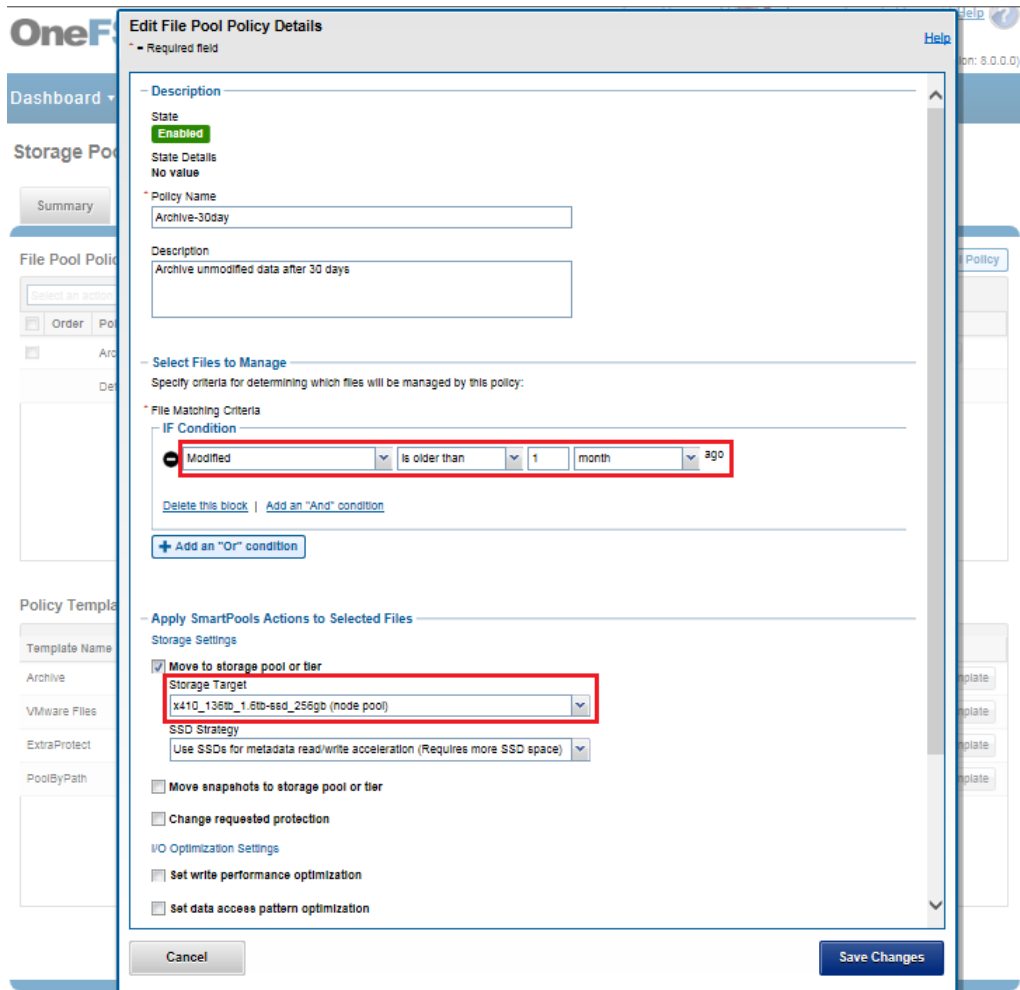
OneFS

Help

ion: 8.0.0.0

Dashboard

Storage Poo

Summary

File Pool Polic

Policy

Select an action

Order Po

Arc

Def

Policy Templa

Template Name

Archive

VMware Files

ExtraProtect

PoolByPath

plate

plate

plate

plate

Edit File Pool Policy Details

* = Required field

Help

Description

State

Enabled

State Details

No value

* Policy Name

Archive-30day

Description

Archive unmodified data after 30 days

Select Files to Manage

Specify criteria for determining which files will be managed by this policy:

* File Matching Criteria

IF Condition

Modified | is older than | 1 | month | ago

Delete this block | Add an "And" condition

Add an "Or" condition

Apply SmartPools Actions to Selected Files

Storage Settings

Move to storage pool or tier

Storage Target

x410_136tb_1.6tb-ssd_256gb (node pool)

SSD Strategy

Use SSDs for metadata read/write acceleration (Requires more SSD space)

Move snapshots to storage pool or tier

Change requested protection

I/O Optimization Settings

Set write performance optimization

Set data access pattern optimization

Cancel

Save Changes